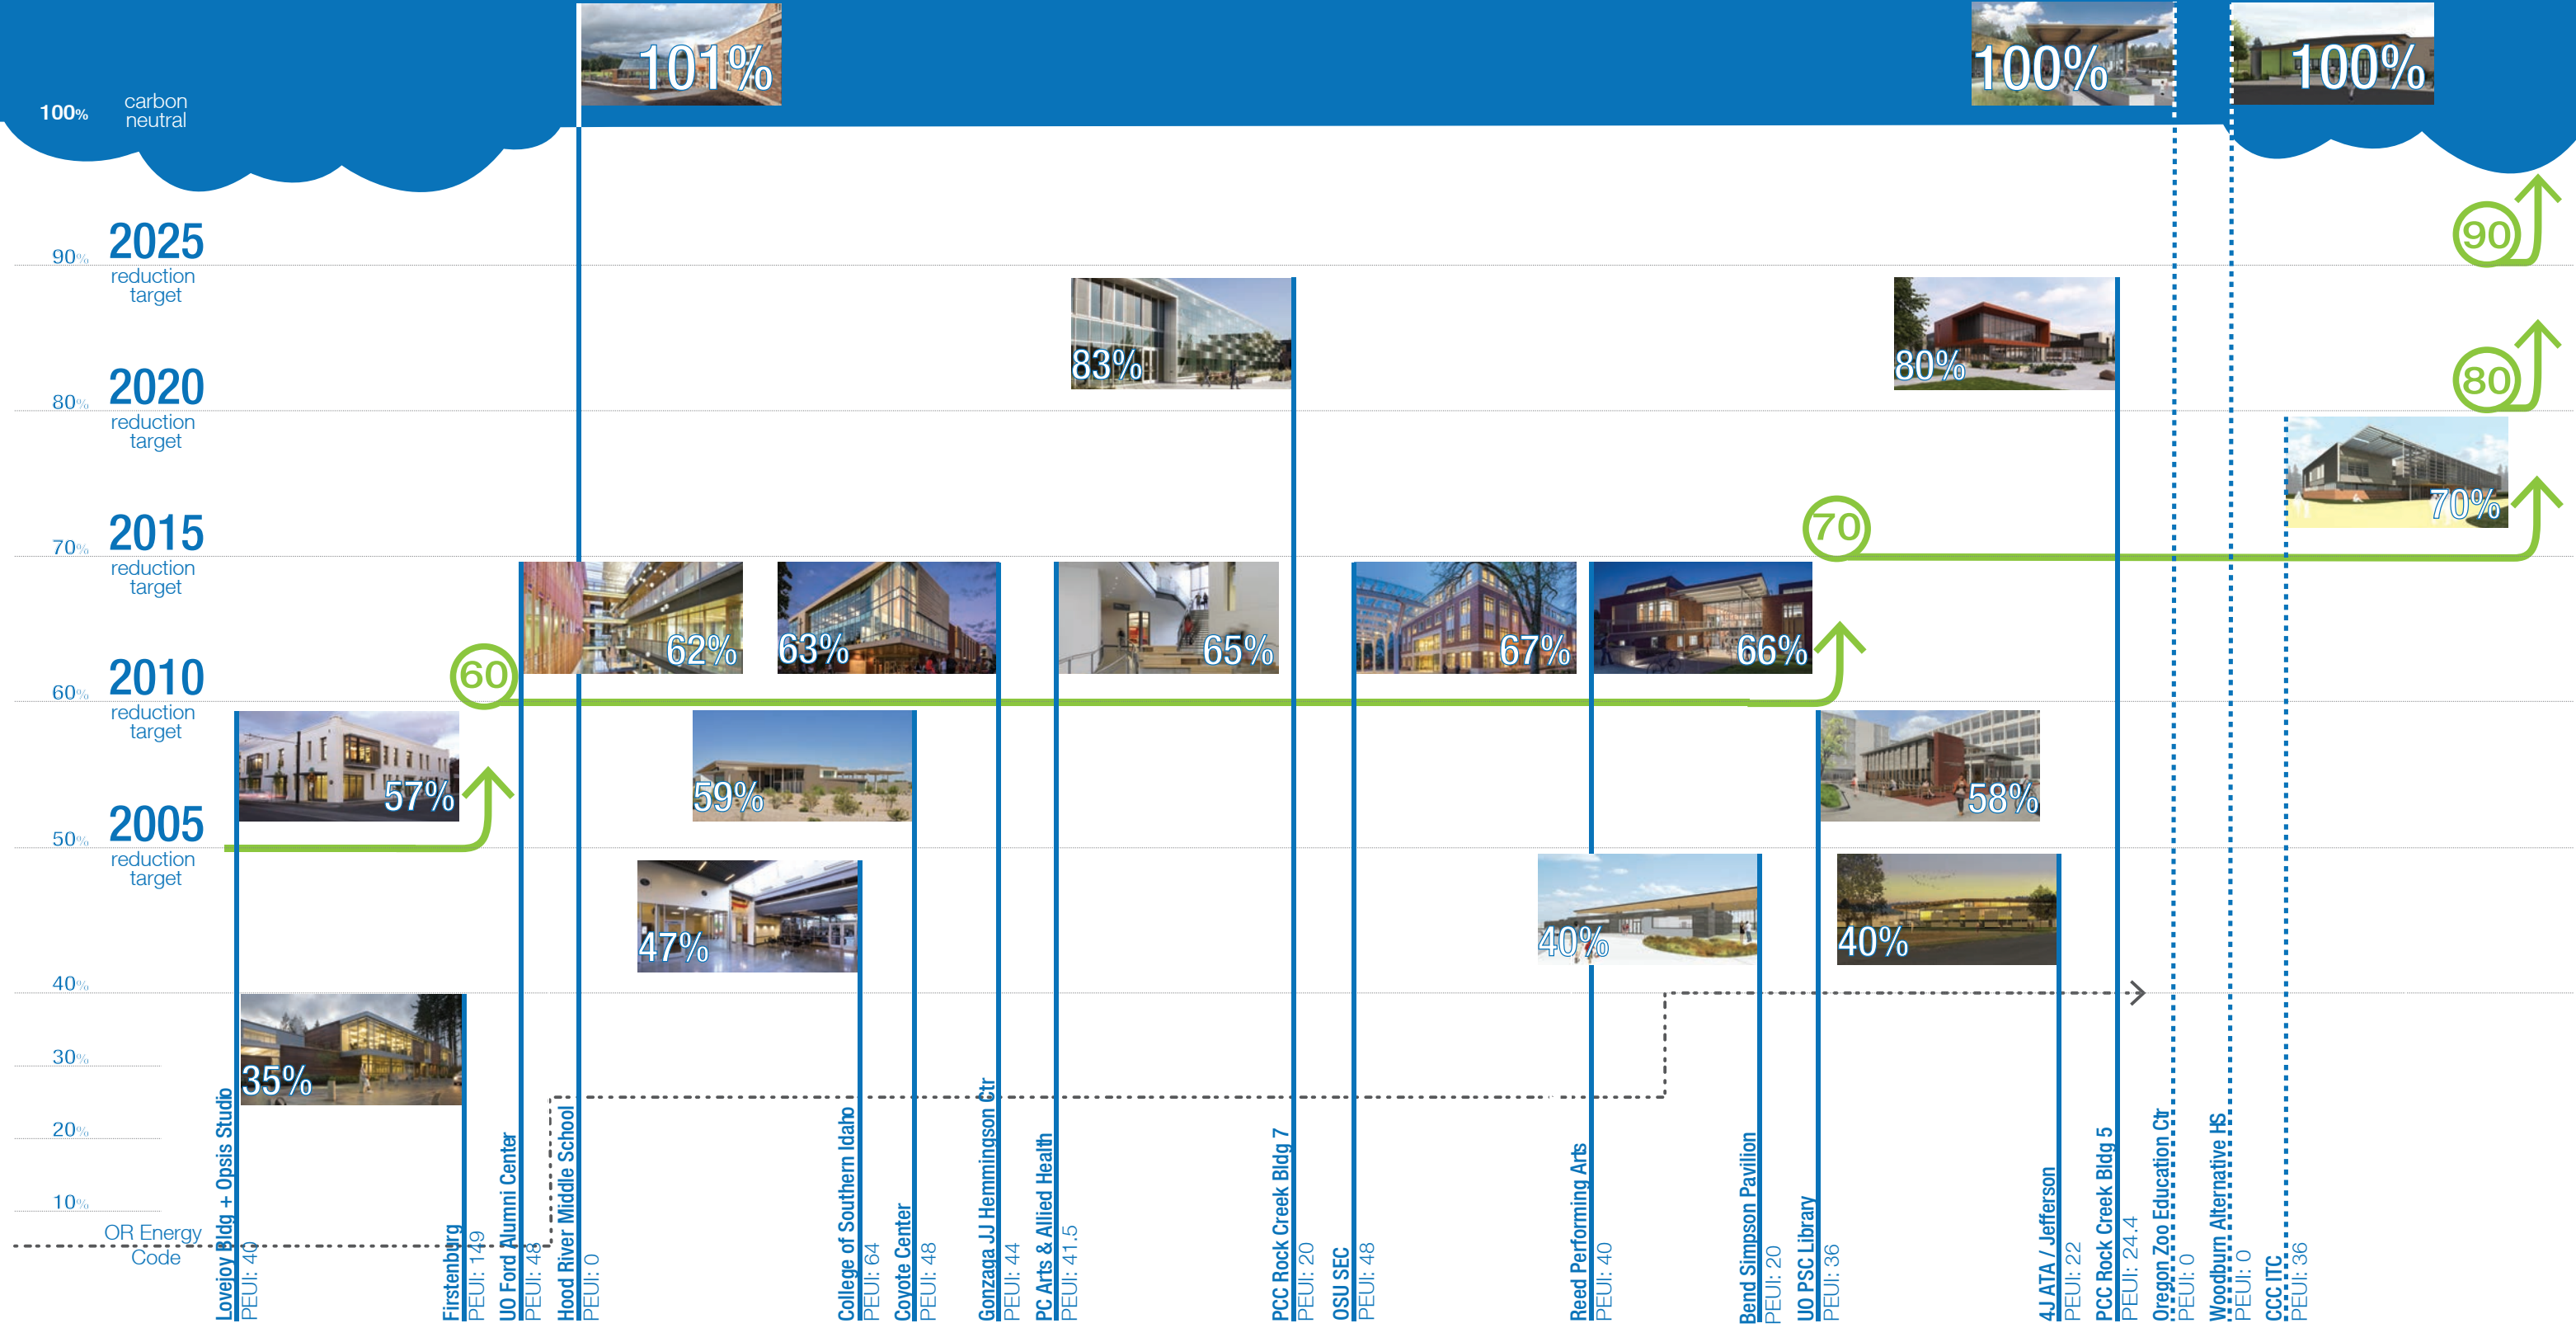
100% carbon neutral

101%

100%

100%

90% 2025 reduction target

90

80% 2020 reduction target

80

83%

80%

70% 2015 reduction target

70

70%

62%

63%

65%

67%

66%

60% 2010 reduction target

60

57%

59%

58%

50% 2005 reduction target

47%

40%

40%

40%

35%

30%

20%

10%

OR Energy Code

Lovejoy Bldg + Opsis Studio PEUI: 40

Firstenburg PEUI: 149

UO Ford Alumni Center PEUI: 48

Hood River Middle School PEUI: 0

College of Southern Idaho PEUI: 64

Coyote Center PEUI: 48

Gonzaga JJ Hemmingson Ctr PEUI: 44

PC Arts & Allied Health PEUI: 41.5

PCC Rock Creek Bldg 7 PEUI: 20

OSU SEC PEUI: 48

Reed Performing Arts PEUI: 40

Bend Simpson Pavilion PEUI: 20

UO PSC Library PEUI: 36

4J ATA / Jefferson PEUI: 22

PCC Rock Creek Bldg 5 PEUI: 24.4

Oregon Zoo Education Ctr PEUI: 0

Woodburn Alternative HS PEUI: 0

CCC ITC PEUI: 36